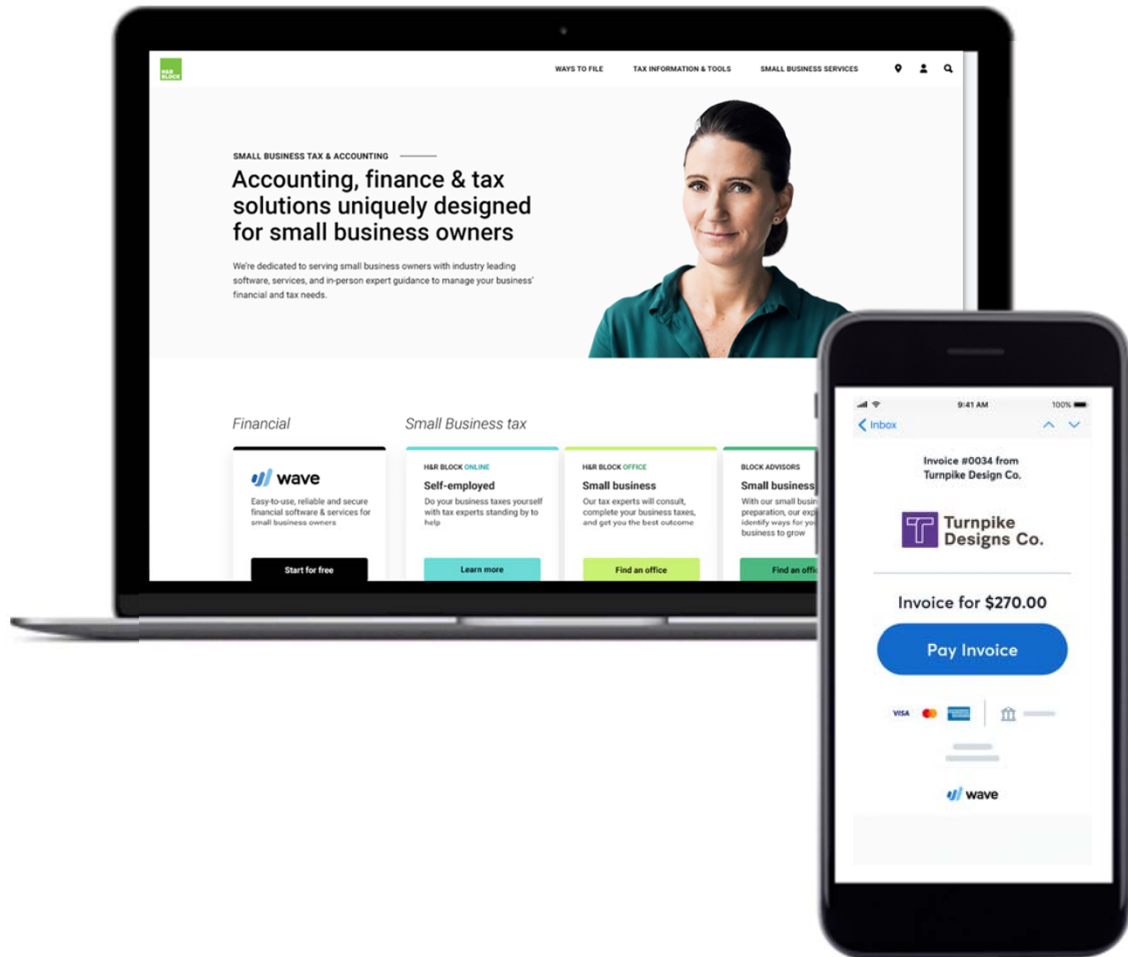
H&R BLOCK

WAYS TO FILE TAX INFORMATION & TOOLS SMALL BUSINESS SERVICES

SMALL BUSINESS TAX & ACCOUNTING

Accounting, finance & tax solutions uniquely designed for small business owners

We're dedicated to serving small business owners with industry leading software, services, and in-person expert guidance to manage your business' financial and tax needs.

Financial

Small Business tax

wave

Easy-to-use, reliable and secure financial software & services for small business owners

Start for free

H&R BLOCK ONLINE

Self-employed

Do your business taxes yourself with tax experts standing by to help

Learn more

H&R BLOCK OFFICE

Small business

Our tax experts will consult, complete your business taxes, and get you the best outcome

Find an office

BLOCK ADVISORS

Small business

With our small busin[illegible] preparation, our exp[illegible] identify ways for yo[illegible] business to grow

Find an offi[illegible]

9:41 AM

100%

Inbox

Invoice #0034 from Turnpike Design Co.

T

Turnpike Designs Co.

Invoice for $270.00

Pay Invoice

VISA

wave